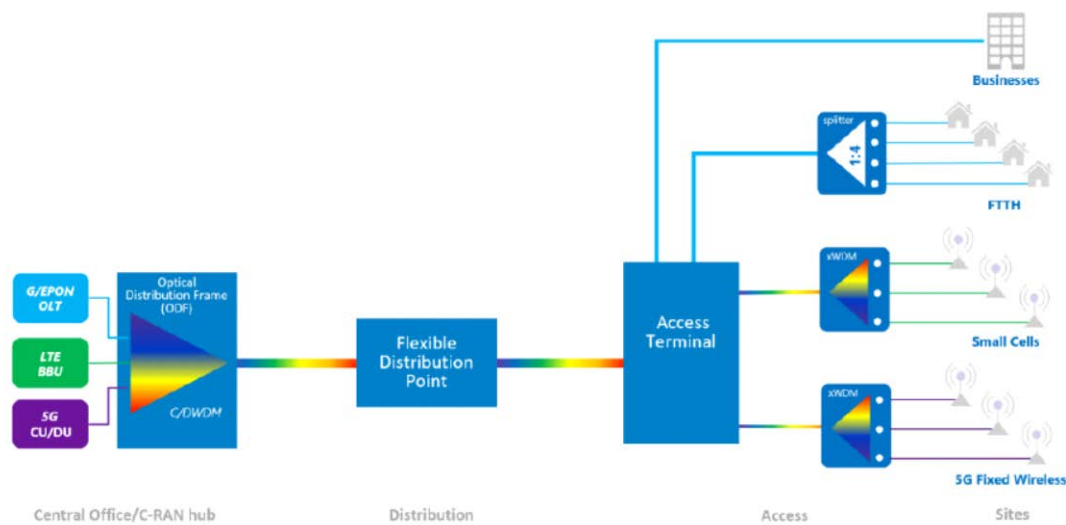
Businesses

splitter

1:4

FTTH

xWDM

Small Cells

xWDM

5G Fixed Wireless

G/EPON OLT

LTE BBU

5G CU/DU

Optical Distribution Frame (ODF)

C/DWDM

Flexible Distribution Point

Access Terminal

Central Office/C-RAN hub

Distribution

Access

Sites